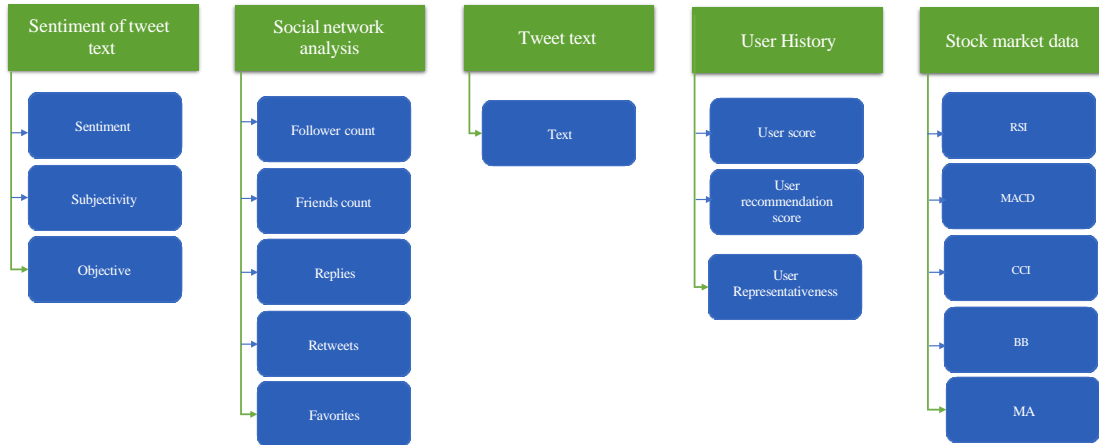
Sentiment of tweet text

Sentiment

Subjectivity

Objective

Social network analysis

Follower count

Friends count

Replies

Retweets

Favorites

Tweet text

Text

User History

User score

User recommendation score

User Representativeness

Stock market data

RSI

MACD

CCI

BB

MA